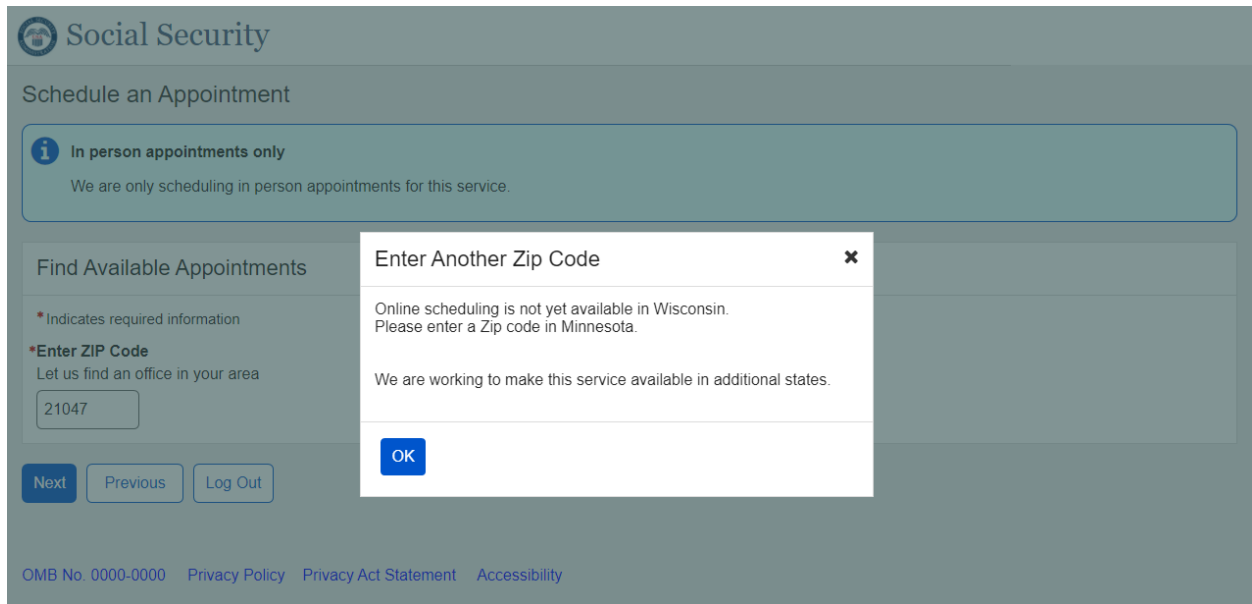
Social Security

Schedule an Appointment

In person appointments only

We are only scheduling in person appointments for this service.

Find Available Appointments

*Indicates required information

*Enter ZIP Code
Let us find an office in your area

21047

Next Previous Log Out

Enter Another Zip Code

Online scheduling is not yet available in Wisconsin.
Please enter a Zip code in Minnesota.

We are working to make this service available in additional states.

OK

OMB No. 0000-0000 Privacy Policy Privacy Act Statement Accessibility